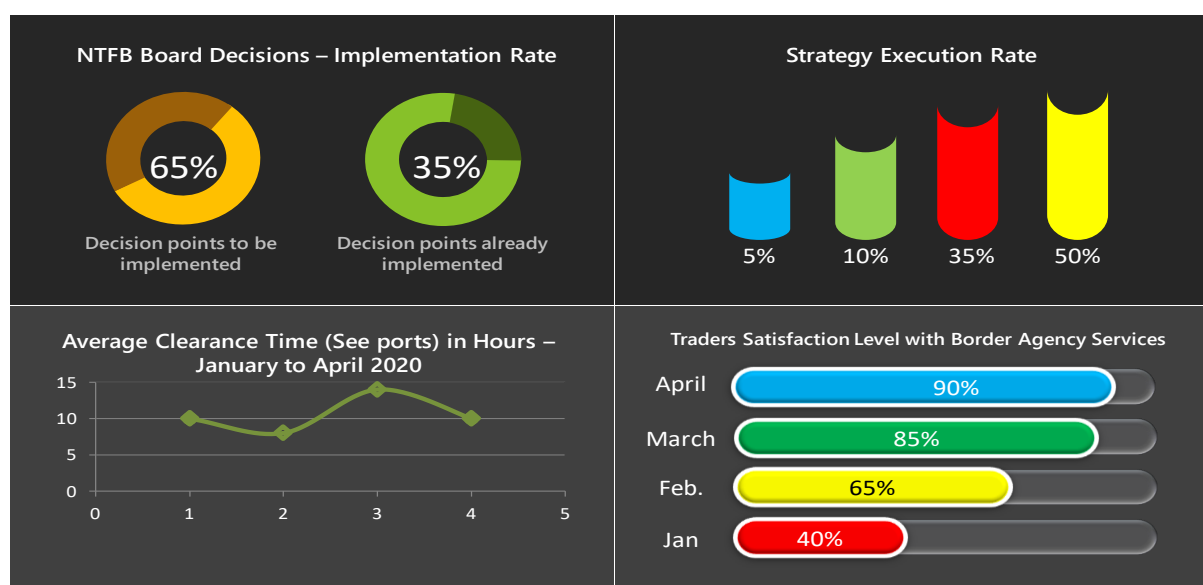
NTFB Board Decisions – Implementation Rate

65%

Decision points to be implemented

35%

Decision points already implemented

Strategy Execution Rate

5%

10%

35%

50%

Average Clearance Time (See ports) in Hours – January to April 2020

15
10
5
0

0
1
2
3
4
5

Traders Satisfaction Level with Border Agency Services

April
90%

March
85%

Feb.
65%

Jan
40%